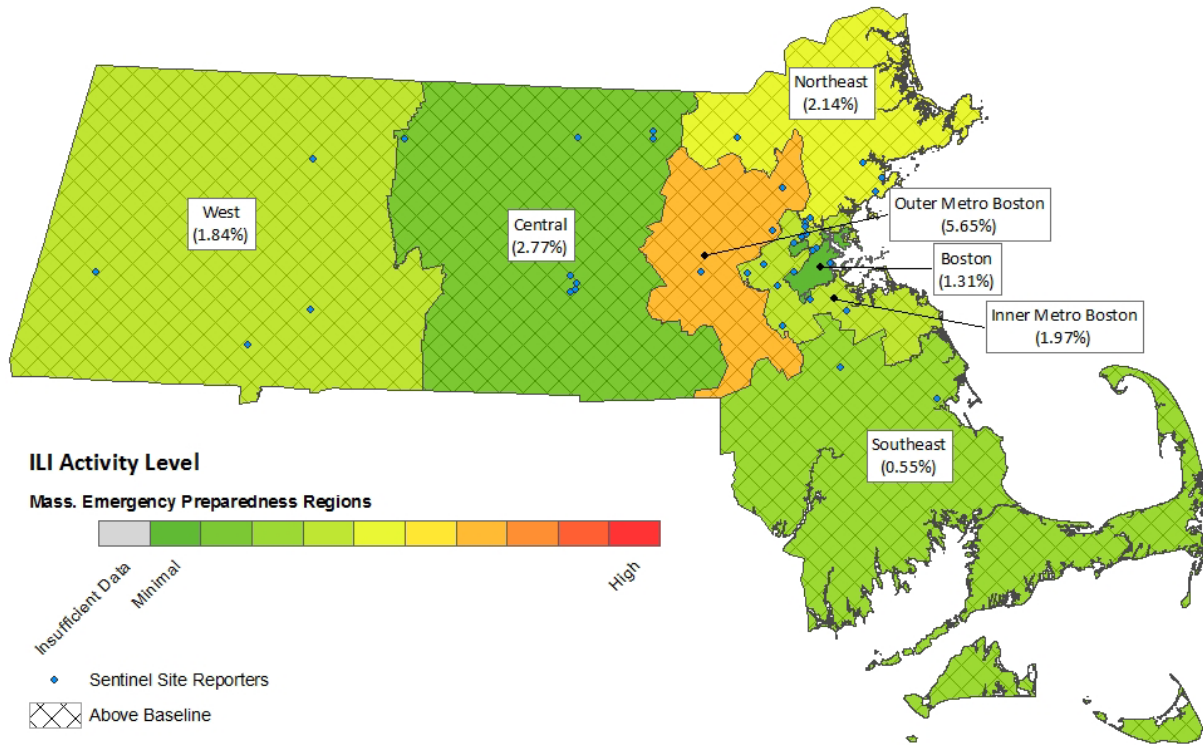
Northeast
(2.14%)

West
(1.84%)

Central
(2.77%)

Outer Metro Boston
(5.65%)

Boston
(1.31%)

Inner Metro Boston
(1.97%)

Southeast
(0.55%)

ILI Activity Level

Mass. Emergency Preparedness Regions

Insufficient Data
Minimal
High

Sentinel Site Reporters

Above Baseline